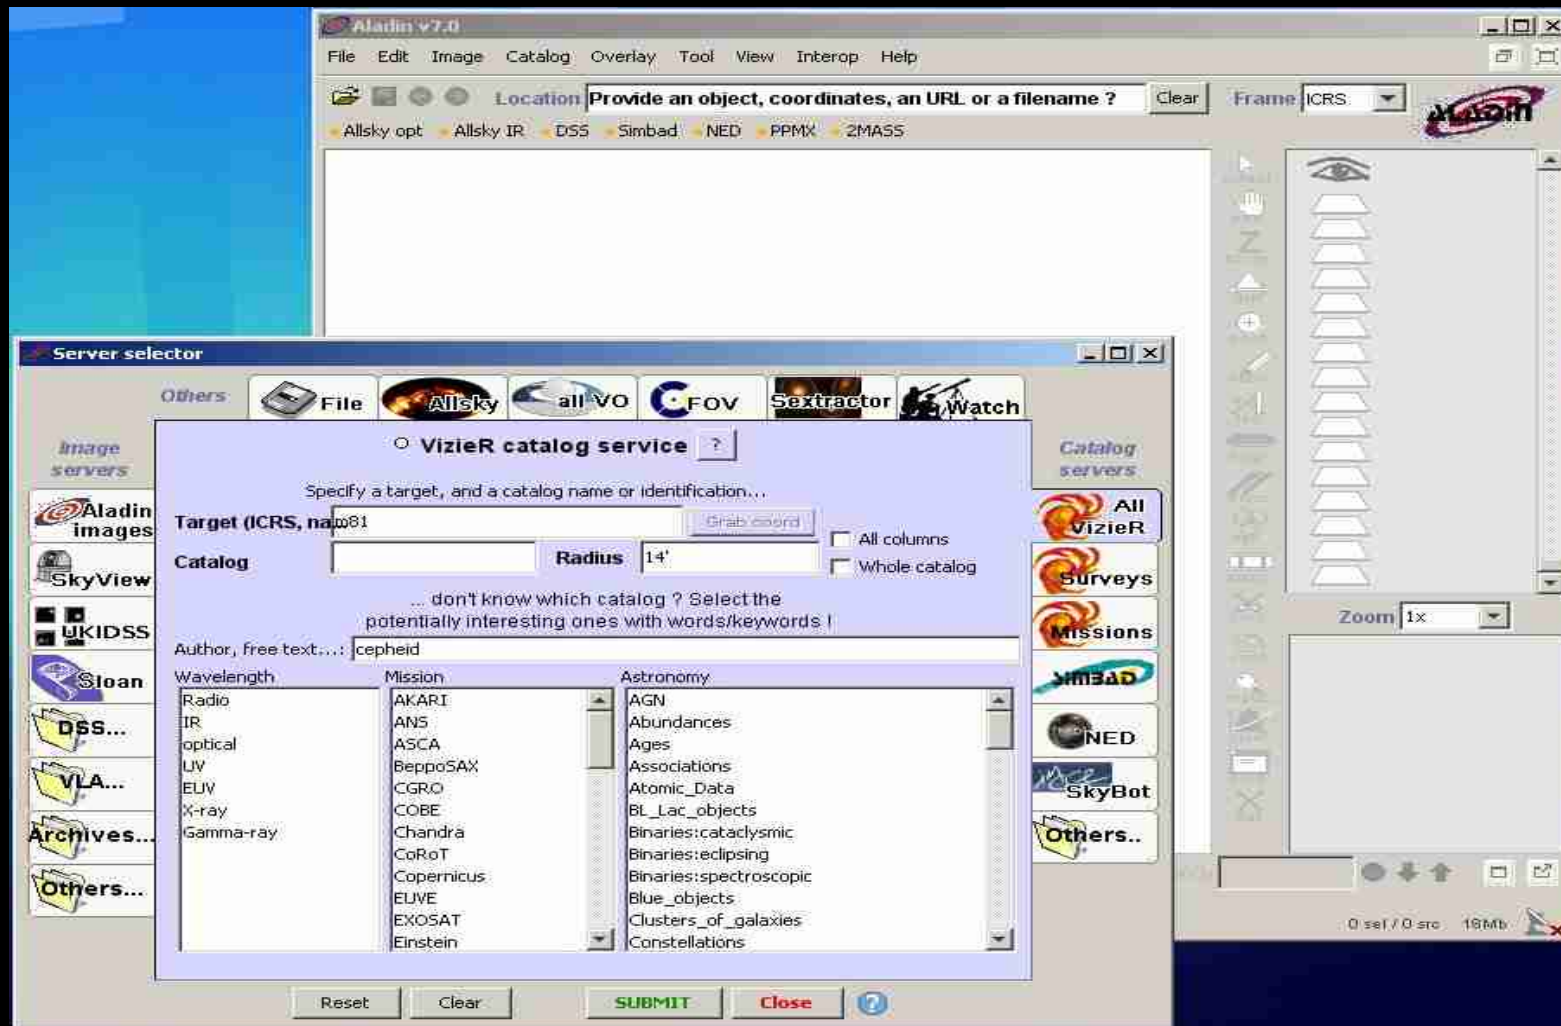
Aladin v7.0

File Edit Image Catalog Overlay Tool View Interop Help

Location Provide an object, coordinates, an URL or a filename ? Clear Frame ICRS

Aladin

Allsky opt Allsky IR DSS Simbad NED PPMX 2MASS

Zoom 1x

0 sel / 0 src 18Mb

Server selector

Others File Allsky all VO FOV Sextractor Watch

Image servers

Aladin images
SkyView
UKIDSS
Sloan
DSS...
VLA...
Archives...
Others...

VizieR catalog service ?

Specify a target, and a catalog name or identification...

Target (ICRS, name) m81 Grab coord

All columns

Catalog Radius 14'

Whole catalog

... don't know which catalog ? Select the potentially interesting ones with words/keywords !

Author, free text...: cepheid

| Wavelength | Mission | Astronomy |
|---|---|---|
| Radio | AKARI | AGN |
| IR | ANS | Abundances |
| optical | ASCA | Ages |
| UV | BeppoSAX | Associations |
| EUV | CGRO | Atomic_Data |
| X-ray | COBE | BL_Lac_objects |
| Gamma-ray | Chandra | Binaries:cataclysmic |
| | CoRoT | Binaries:eclipsing |
| | Copernicus | Binaries:spectroscopic |
| | EUVE | Blue_objects |
| | EXOSAT | Clusters_of_galaxies |
| | Einstein | Constellations |

Catalog servers

All VizieR
Surveys
Missions
SIMBAD
NED
SkyBot
Others..

Reset Clear SUBMIT Close ?